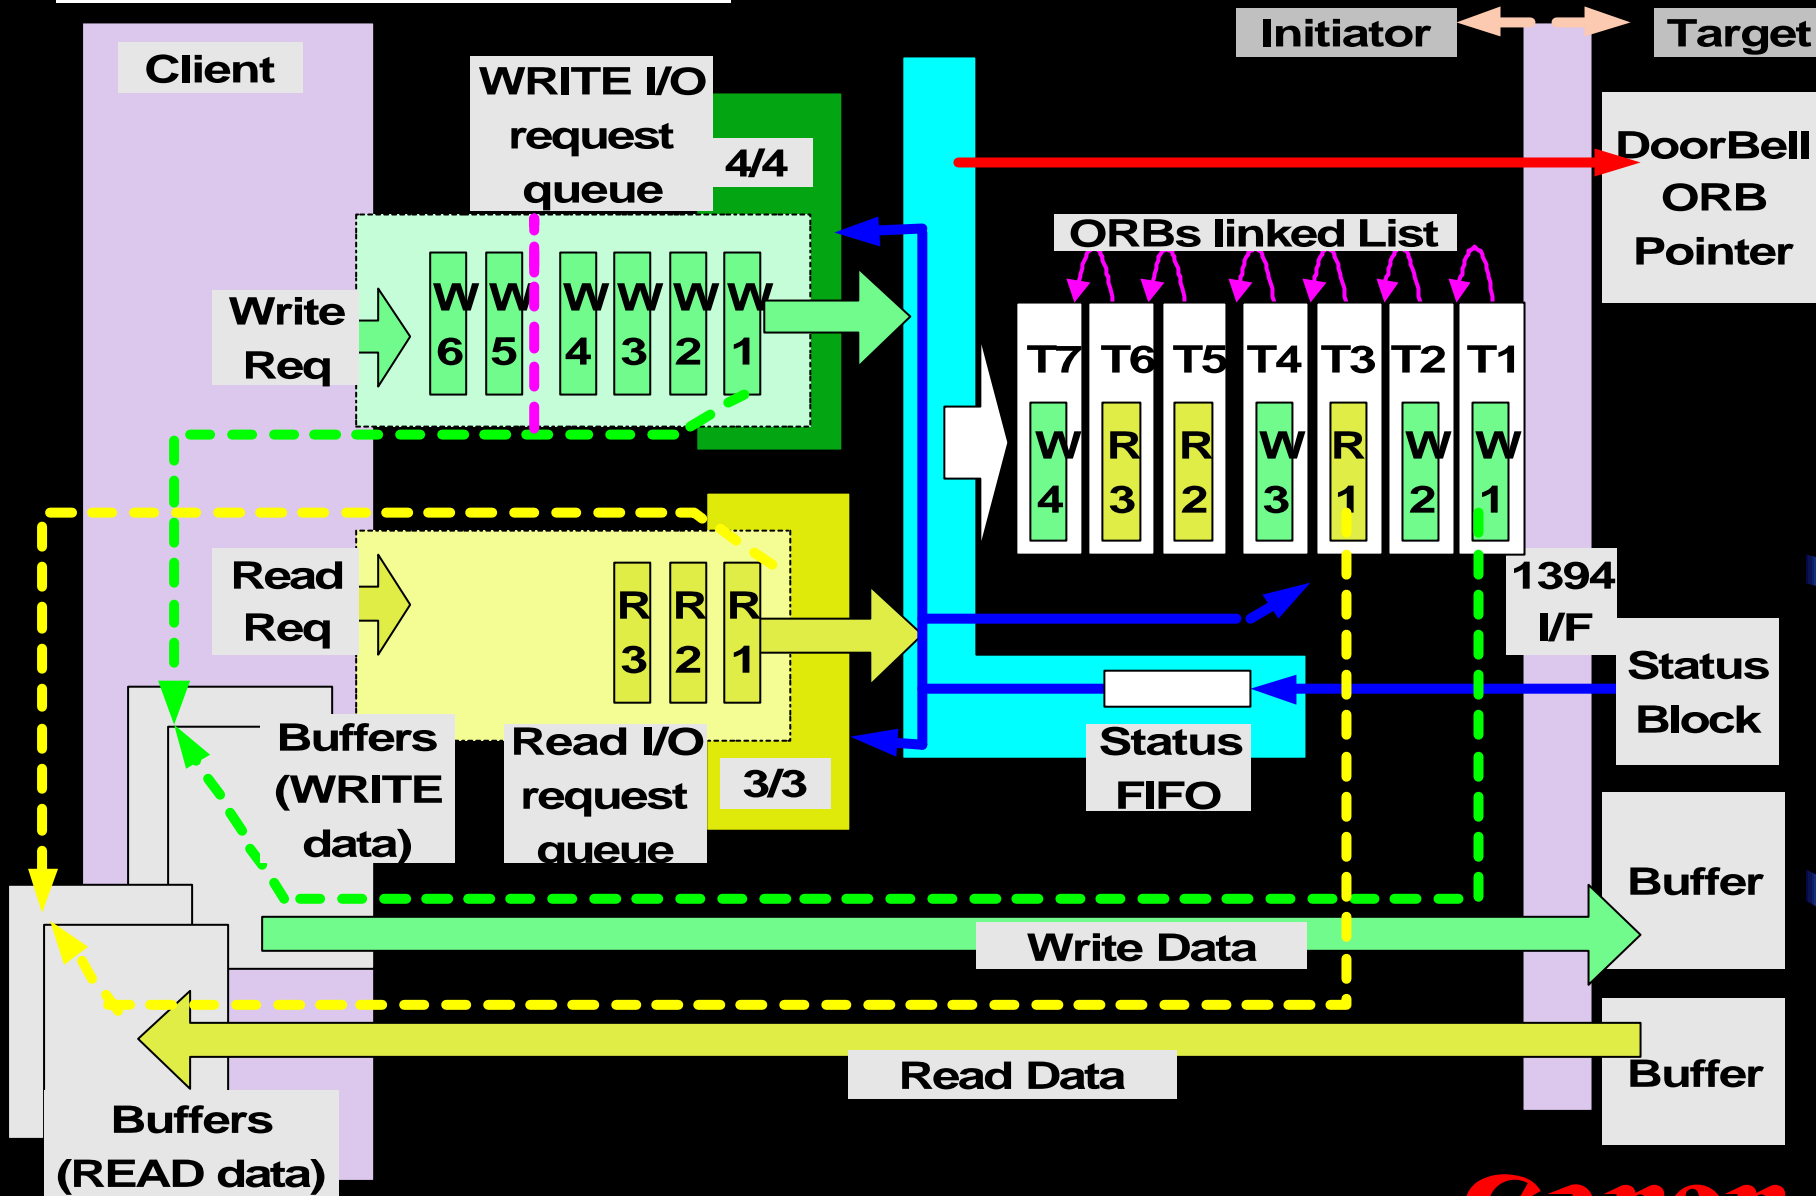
Initiator

Target

Client

WRITE I/O request queue

4/4

DoorBell ORB Pointer

ORBs linked List

Write Req

W 6

W 5

W 4

W 3

W 2

W 1

T7

T6

T5

T4

T3

T2

T1

W 4

R 3

R 2

W 3

R 1

W 2

W 1

Read Req

R 3

R 2

R 1

1394 I/F

Status Block

Buffers (WRITE data)

Read I/O request queue

3/3

Status FIFO

Buffer

Write Data

Buffer

Read Data

Buffers (READ data)

Canon